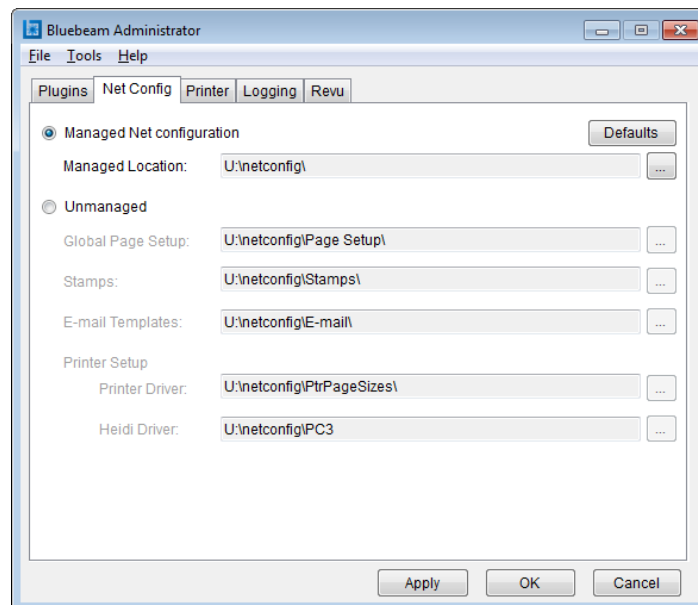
Bluebeam Administrator

File Tools Help

Plugins | Net Config | Printer | Logging | Revu

Managed Net configuration

Defaults

Managed Location: U:\netconfig\ ...

Unmanaged

Global Page Setup: U:\netconfig\Page Setup\ ...

Stamps: U:\netconfig\Stamps\ ...

E-mail Templates: U:\netconfig\E-mail\ ...

Printer Setup

Printer Driver: U:\netconfig\PtrPageSizes\ ...

Heidi Driver: U:\netconfig\PC3 ...

Apply OK Cancel